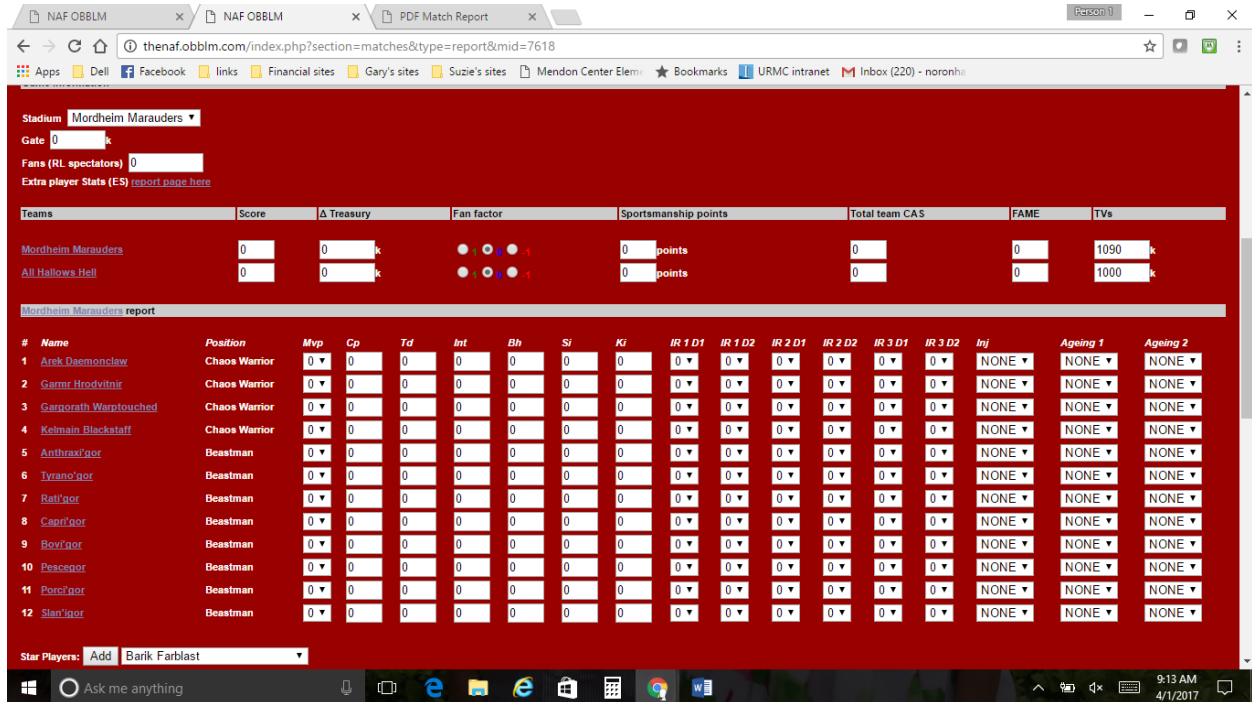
NAF OBBLM
NAF OBBLM
PDF Match Report
Person 1
thenaf.obblm.com/index.php?section=matches&type=report&mid=7618
Apps Dell Facebook links Financial sites Gary's sites Suzie's sites Mendon Center Eleme Bookmarks URMC intranet Inbox (220) - noronha

Stadium Mordheim Marauders
Gate 0 k
Fans (RL spectators) 0
Extra player Stats (ES) report page here

| Teams | Score | Δ Treasury | Fan factor | Sportsmanship points | Total team CAS | FAME | TVs |
|---|---|---|---|---|---|---|---|
| Mordheim Marauders | 0 | 0 k | +1 0 -1 | 0 points | 0 | 0 | 1090 k |
| All Hallows Hell | 0 | 0 k | +1 0 -1 | 0 points | 0 | 0 | 1000 k |

Mordheim Marauders report

| # | Name | Position | Mvp | Cp | Td | Int | Bh | Si | Ki | IR 1 D1 | IR 1 D2 | IR 2 D1 | IR 2 D2 | IR 3 D1 | IR 3 D2 | Inj | Ageing 1 | Ageing 2 |
|---|---|---|---|---|---|---|---|---|---|---|---|---|---|---|---|---|---|---|
| 1 | Arek Daemonclaw | Chaos Warrior | 0 | 0 | 0 | 0 | 0 | 0 | 0 | 0 | 0 | 0 | 0 | 0 | 0 | NONE | NONE | NONE |
| 2 | Garmr Hrodvitnir | Chaos Warrior | 0 | 0 | 0 | 0 | 0 | 0 | 0 | 0 | 0 | 0 | 0 | 0 | 0 | NONE | NONE | NONE |
| 3 | Gargorath Warptouched | Chaos Warrior | 0 | 0 | 0 | 0 | 0 | 0 | 0 | 0 | 0 | 0 | 0 | 0 | 0 | NONE | NONE | NONE |
| 4 | Kelmain Blackstaff | Chaos Warrior | 0 | 0 | 0 | 0 | 0 | 0 | 0 | 0 | 0 | 0 | 0 | 0 | 0 | NONE | NONE | NONE |
| 5 | Anthraxi'gor | Beastman | 0 | 0 | 0 | 0 | 0 | 0 | 0 | 0 | 0 | 0 | 0 | 0 | 0 | NONE | NONE | NONE |
| 6 | Tyrano'gor | Beastman | 0 | 0 | 0 | 0 | 0 | 0 | 0 | 0 | 0 | 0 | 0 | 0 | 0 | NONE | NONE | NONE |
| 7 | Rati'gor | Beastman | 0 | 0 | 0 | 0 | 0 | 0 | 0 | 0 | 0 | 0 | 0 | 0 | 0 | NONE | NONE | NONE |
| 8 | Capri'gor | Beastman | 0 | 0 | 0 | 0 | 0 | 0 | 0 | 0 | 0 | 0 | 0 | 0 | 0 | NONE | NONE | NONE |
| 9 | Bovi'gor | Beastman | 0 | 0 | 0 | 0 | 0 | 0 | 0 | 0 | 0 | 0 | 0 | 0 | 0 | NONE | NONE | NONE |
| 10 | Pescegor | Beastman | 0 | 0 | 0 | 0 | 0 | 0 | 0 | 0 | 0 | 0 | 0 | 0 | 0 | NONE | NONE | NONE |
| 11 | Porci'gor | Beastman | 0 | 0 | 0 | 0 | 0 | 0 | 0 | 0 | 0 | 0 | 0 | 0 | 0 | NONE | NONE | NONE |
| 12 | Slan'igor | Beastman | 0 | 0 | 0 | 0 | 0 | 0 | 0 | 0 | 0 | 0 | 0 | 0 | 0 | NONE | NONE | NONE |

Star Players: Add Barik Farblast

Ask me anything
9:13 AM
4/1/2017